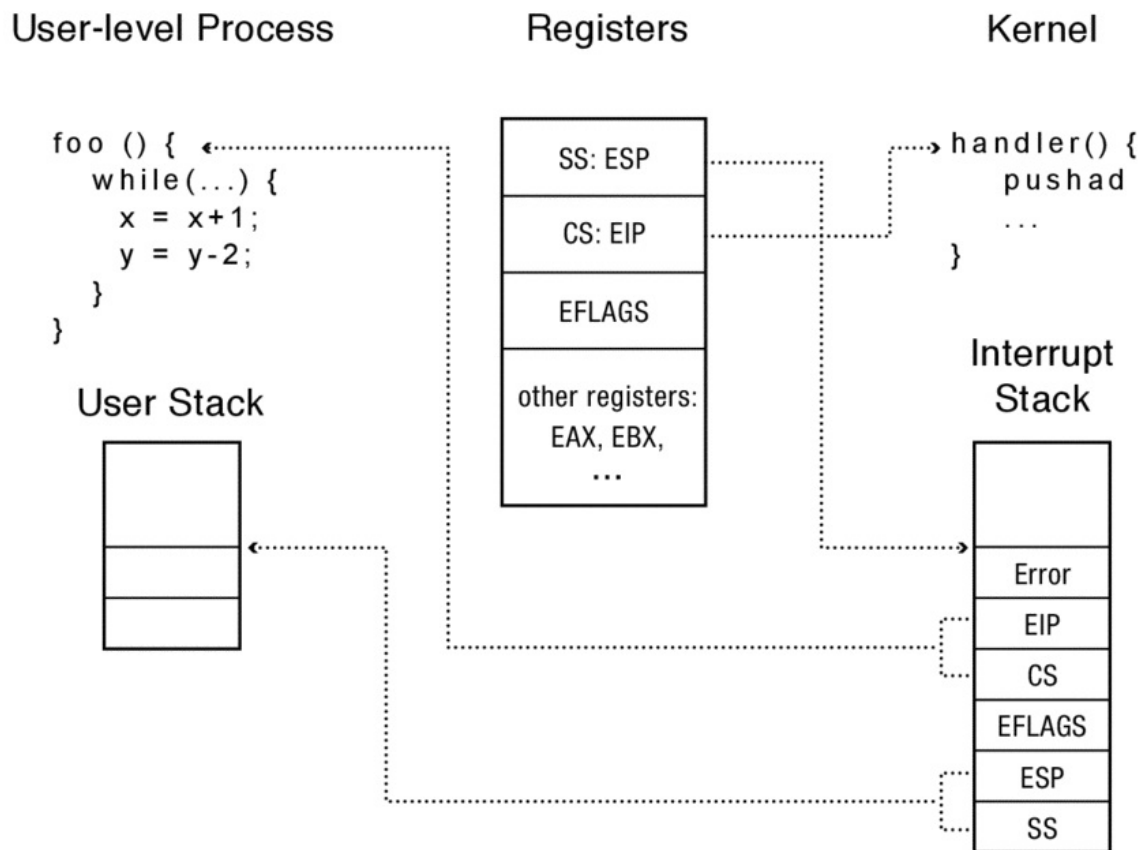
User-level Process

Registers

Kernel

foo () {
  while(...) {
    x = x+1;
    y = y-2;
  }
}

SS: ESP

CS: EIP

EFLAGS

other registers: EAX, EBX, ...

handler() {
  pushad
  ...
}

User Stack

Interrupt Stack

Error

EIP

CS

EFLAGS

ESP

SS